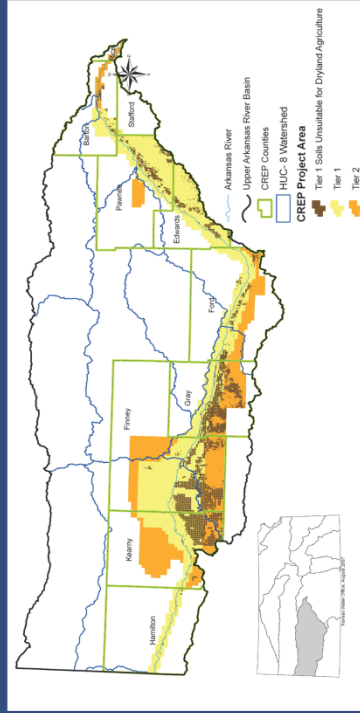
Barton
Stafford
Pawnee
Edwards
Ford
Gray
Finney
Kearny
Hamilton
Arkansas River
Upper Arkansas River Basin
CREP Counties
HUC- 8 Watershed
CREP Project Area
Tier 1 Soils Unsuitable for Dryland Agriculture
Tier 1
Tier 2
Kansas Water Office, August 2007